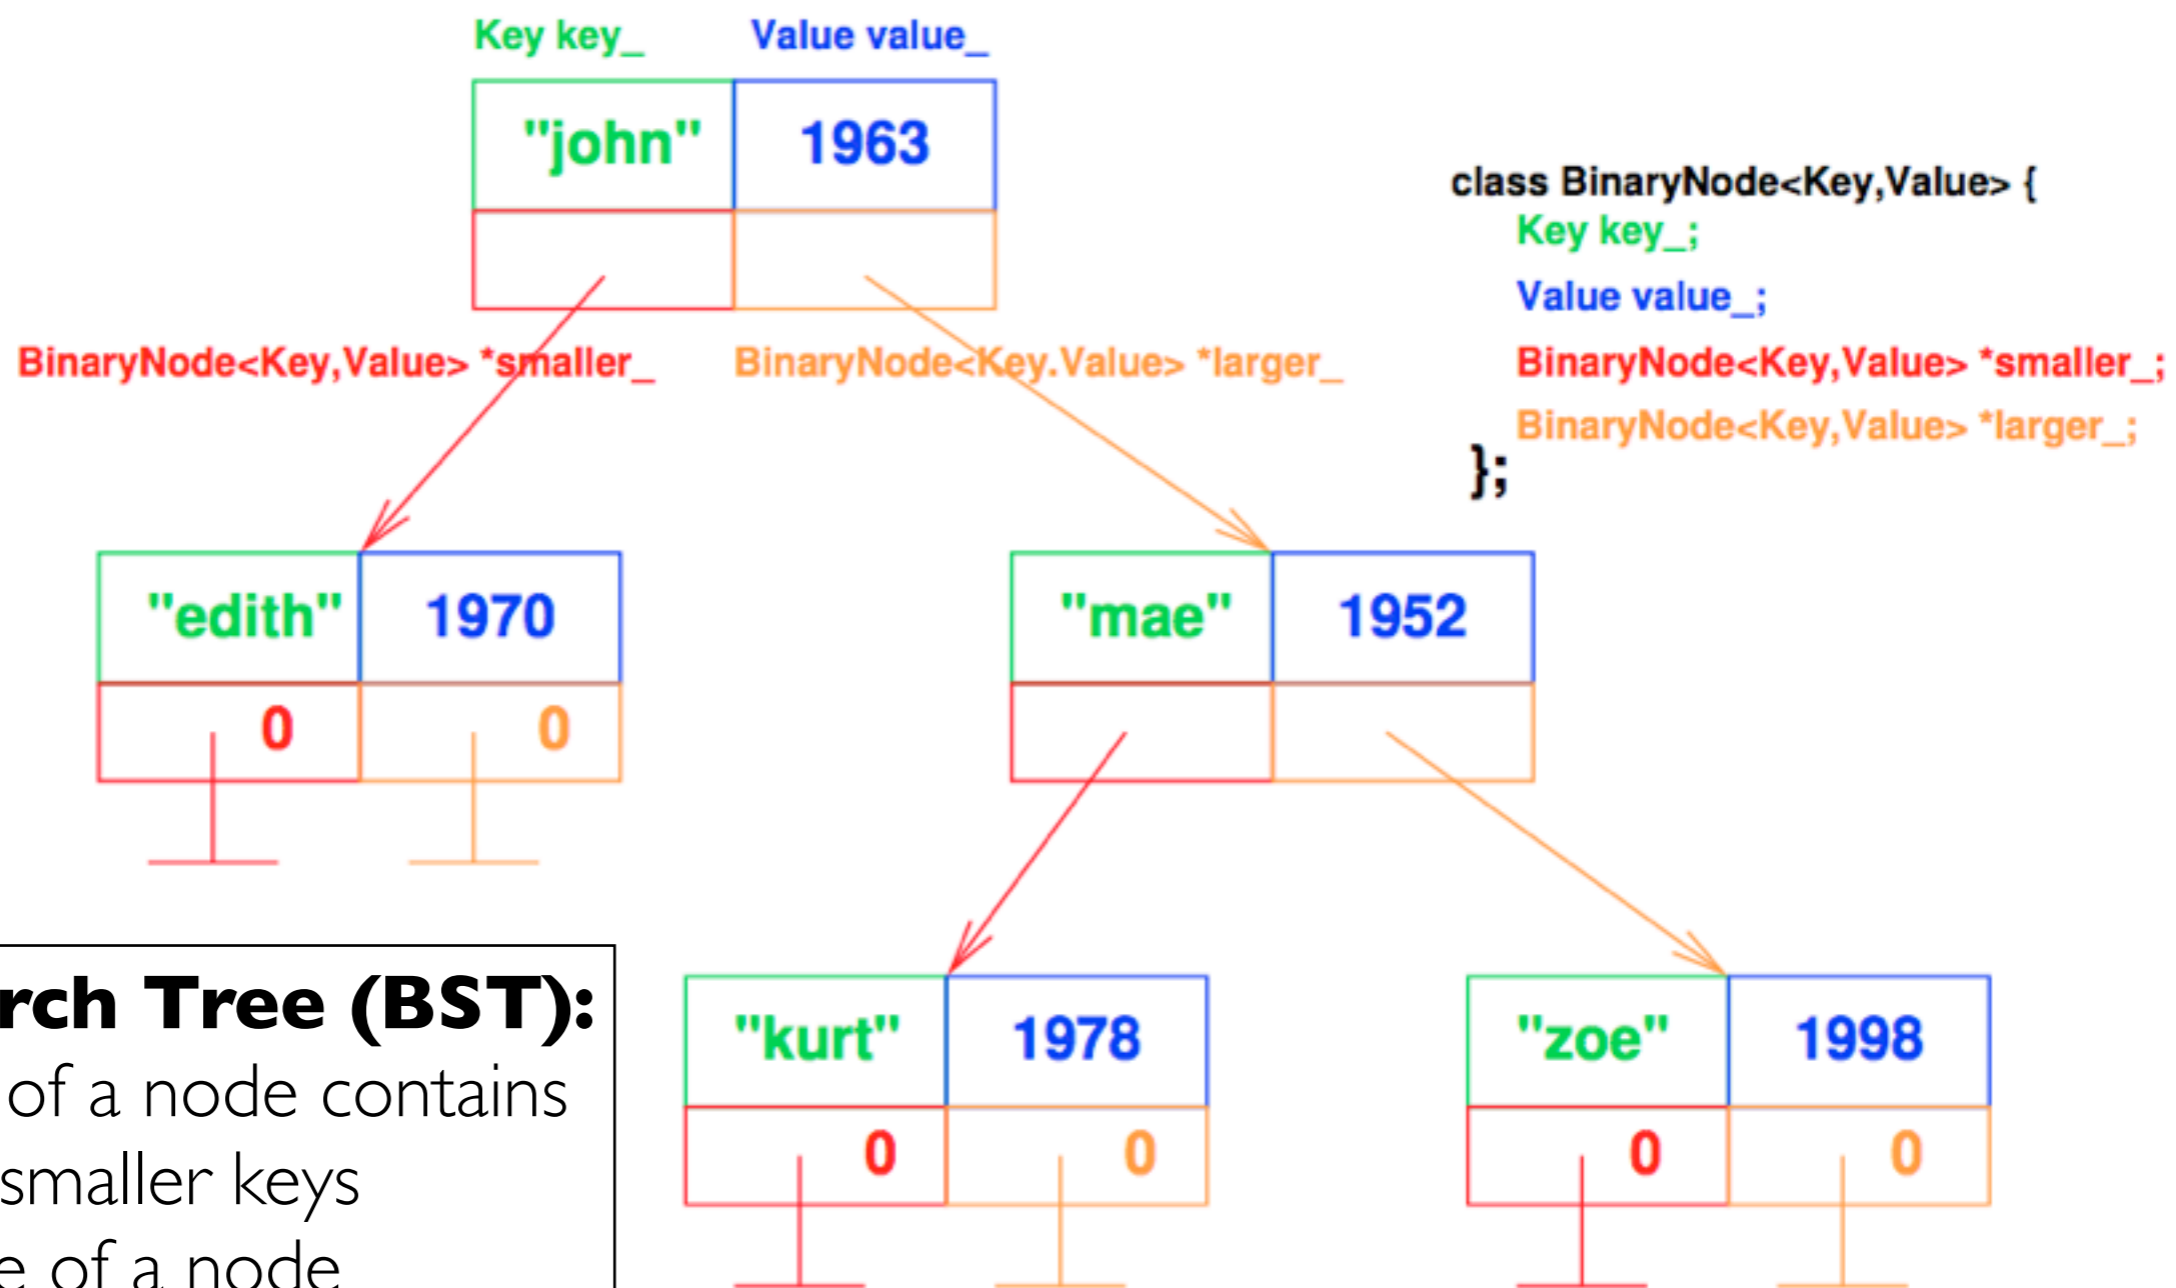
Key key_
Value value_

"john"
1963

BinaryNode<Key,Value> *smaller_
BinaryNode<Key.Value> *larger_

class BinaryNode<Key,Value> {
Key key_;
Value value_;
BinaryNode<Key,Value> *smaller_;
BinaryNode<Key,Value> *larger_;
};

"edith"
1970
0
0

"mae"
1952

rch Tree (BST):
of a node contains
smaller keys
e of a node

"kurt"
1978
0
0

"zoe"
1998
0
0